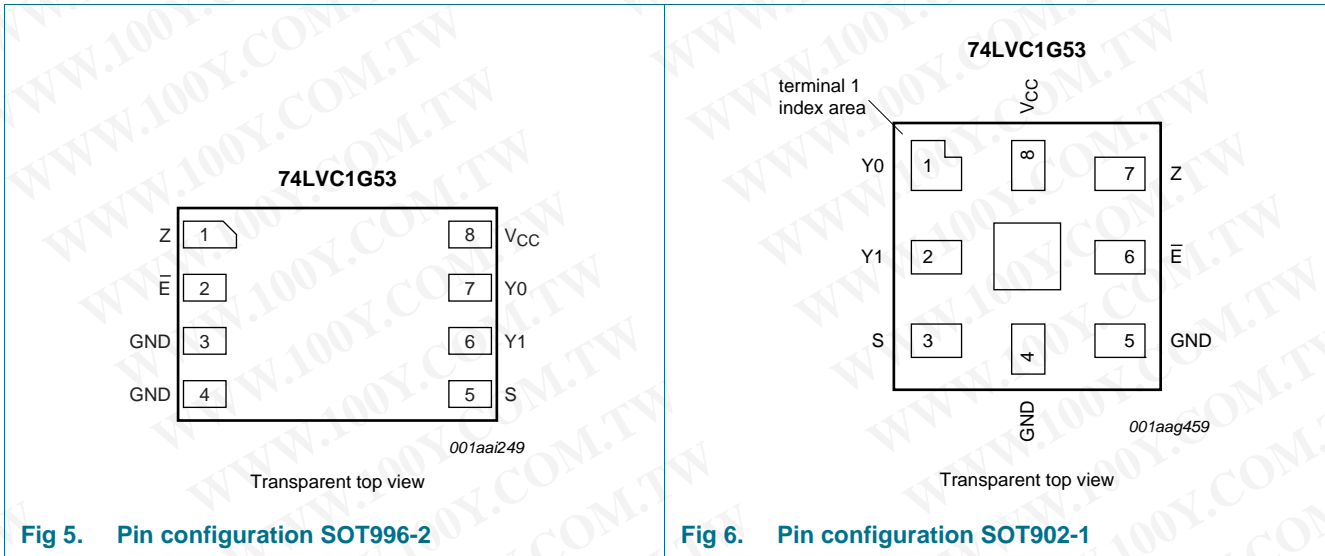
74LVC1G53

Z 1
$\overline{E}$ 2
GND 3
GND 4
8 $V_{CC}$
7 Y0
6 Y1
5 S

001aai249

Transparent top view

Fig 5. Pin configuration SOT996-2

74LVC1G53

terminal 1 index area

$V_{CC}$

Y0 1
8
7 Z
Y1 2
6 $\overline{E}$
S 3
4
5 GND

GND

001aag459

Transparent top view

Fig 6. Pin configuration SOT902-1

WWW.100Y.COM.TW